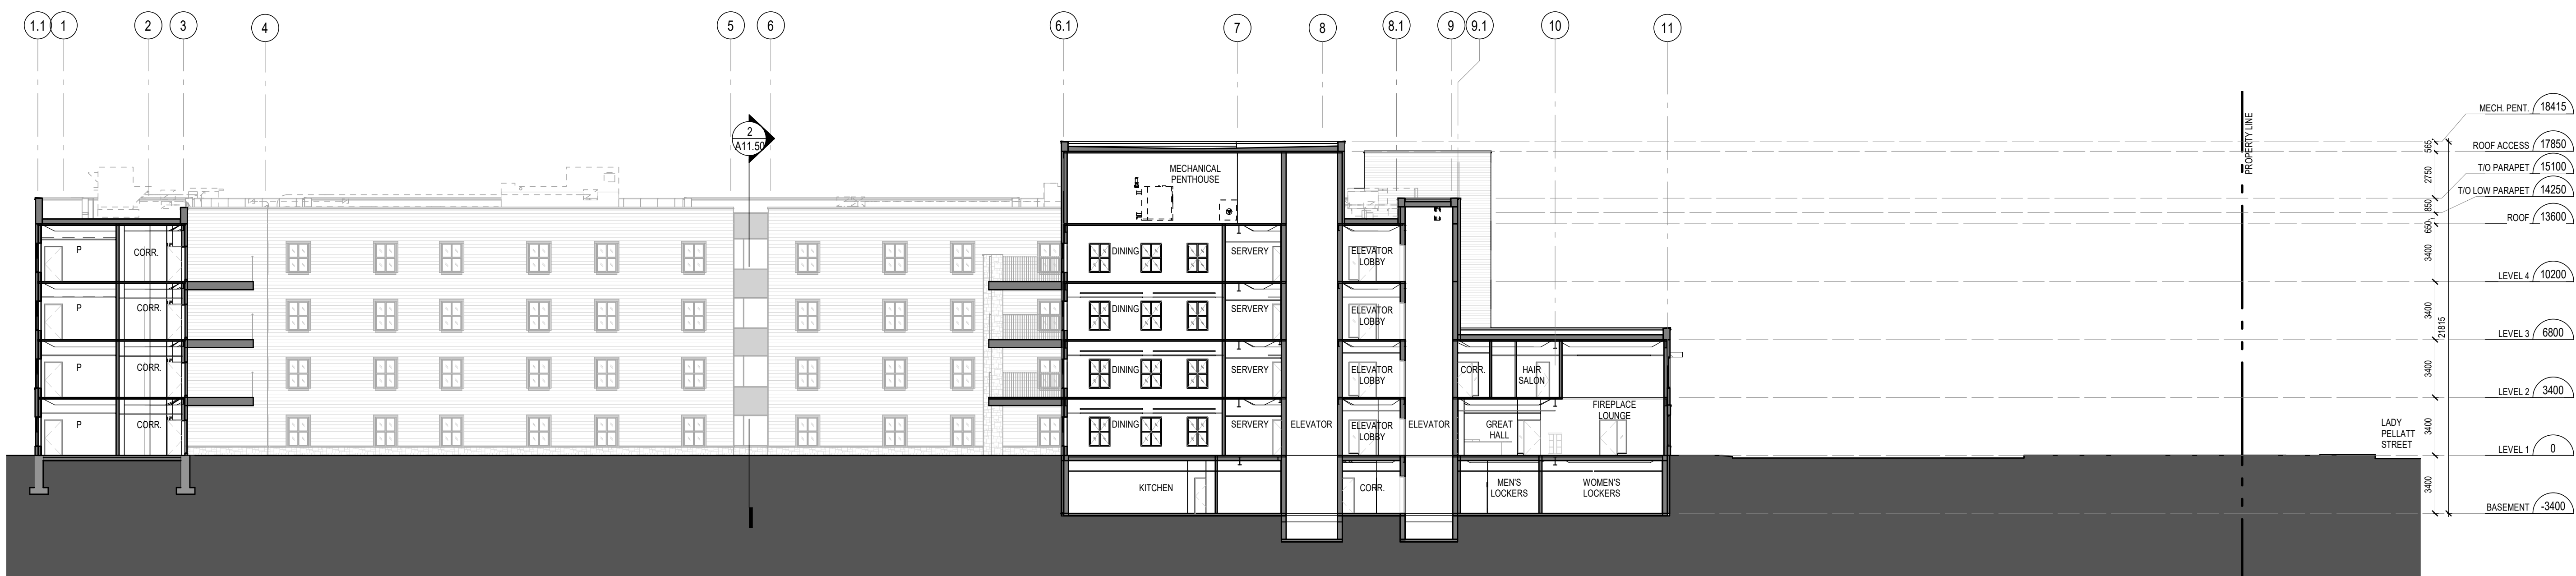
1.1 1 2 3 4 5 6 6.1 7 8 8.1 9 9.1 10 11

2
A11.50

MECHANICAL PENTHOUSE

P CORR.
P CORR.
P CORR.
P CORR.

DINING SERVERY ELEVATOR LOBBY
DINING SERVERY ELEVATOR LOBBY
DINING SERVERY ELEVATOR LOBBY
DINING SERVERY ELEVATOR LOBBY

ELEVATOR ELEVATOR

CORR. HAIR SALON
FIREPLACE LOUNGE
GREAT HALL

KITCHEN CORR. MEN'S LOCKERS WOMEN'S LOCKERS

PROPERTY LINE

LADY PELLATT STREET

565
2750
850
650
3400
3400
21815
3400
3400
3400

MECH. PENT. 18415
ROOF ACCESS 17850
T/O PARAPET 15100
T/O LOW PARAPET 14250
ROOF 13600
LEVEL 4 10200
LEVEL 3 6800
LEVEL 2 3400
LEVEL 1 0
BASEMENT -3400